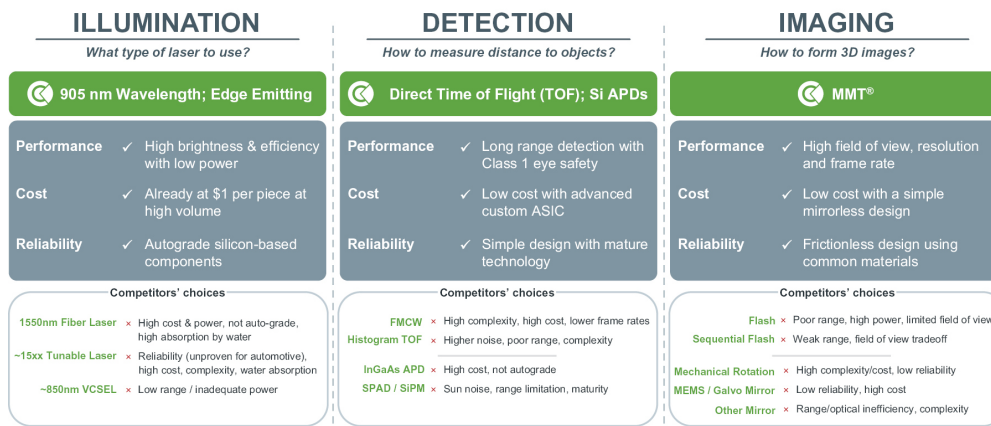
ILLUMINATION

What type of laser to use?

905 nm Wavelength; Edge Emitting

Performance ✓ High brightness & efficiency with low power

Cost ✓ Already at $1 per piece at high volume

Reliability ✓ Autograde silicon-based components

Competitors' choices

1550nm Fiber Laser × High cost & power, not auto-grade, high absorption by water

~15xx Tunable Laser × Reliability (unproven for automotive), high cost, complexity, water absorption

~850nm VCSEL × Low range / inadequate power

DETECTION

How to measure distance to objects?

Direct Time of Flight (TOF); Si APDs

Performance ✓ Long range detection with Class 1 eye safety

Cost ✓ Low cost with advanced custom ASIC

Reliability ✓ Simple design with mature technology

Competitors' choices

FMCW × High complexity, high cost, lower frame rates

Histogram TOF × Higher noise, poor range, complexity

InGaAs APD × High cost, not autograde

SPAD / SiPM × Sun noise, range limitation, maturity

IMAGING

How to form 3D images?

MMT®

Performance ✓ High field of view, resolution and frame rate

Cost ✓ Low cost with a simple mirrorless design

Reliability ✓ Frictionless design using common materials

Competitors' choices

Flash × Poor range, high power, limited field of view

Sequential Flash × Weak range, field of view tradeoff

Mechanical Rotation × High complexity/cost, low reliability

MEMS / Galvo Mirror × Low reliability, high cost

Other Mirror × Range/optical inefficiency, complexity